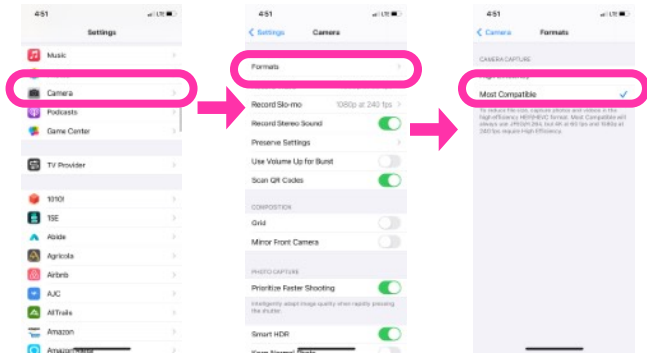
4:51

Settings

Music

Camera

Podcasts

Game Center

TV Provider

1010!

1SE

Abide

Agricola

Airbnb

AJC

AllTrails

Amazon

4:51

< Settings Camera

Formats

Record Slo-mo 1080p at 240 fps >

Record Stereo Sound

Preserve Settings >

Use Volume Up for Burst

Scan QR Codes

COMPOSITION

Grid

Mirror Front Camera

PHOTO CAPTURE

Prioritize Faster Shooting

Intelligently adapt image quality when rapidly pressing the shutter.

Smart HDR

4:51

< Camera Formats

CAMERA CAPTURE

Most Compatible ✓

To reduce file size, capture photos and videos in the high efficiency HEIF/HEVC format. Most Compatible will always use JPEG/H.264, but 4K at 60 fps and 1080p at 240 fps require High Efficiency.